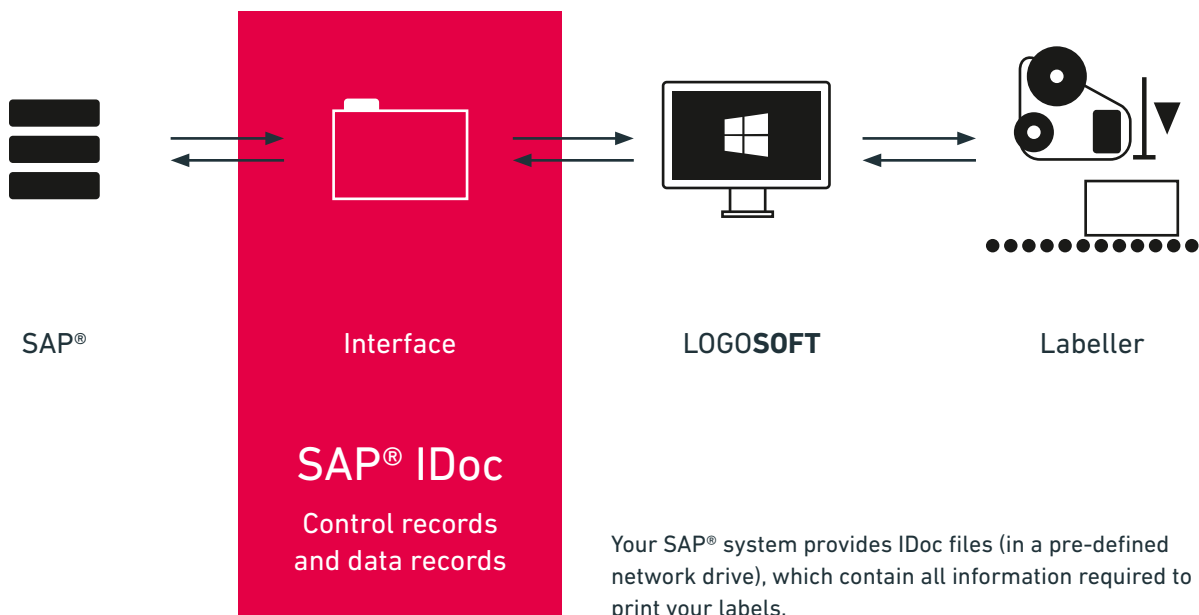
SAP®

Interface

LOGO**SOFT**

Labeller

SAP® IDoc

Control records and data records

Your SAP® system provides IDoc files (in a pre-defined network drive), which contain all information required to print your labels.